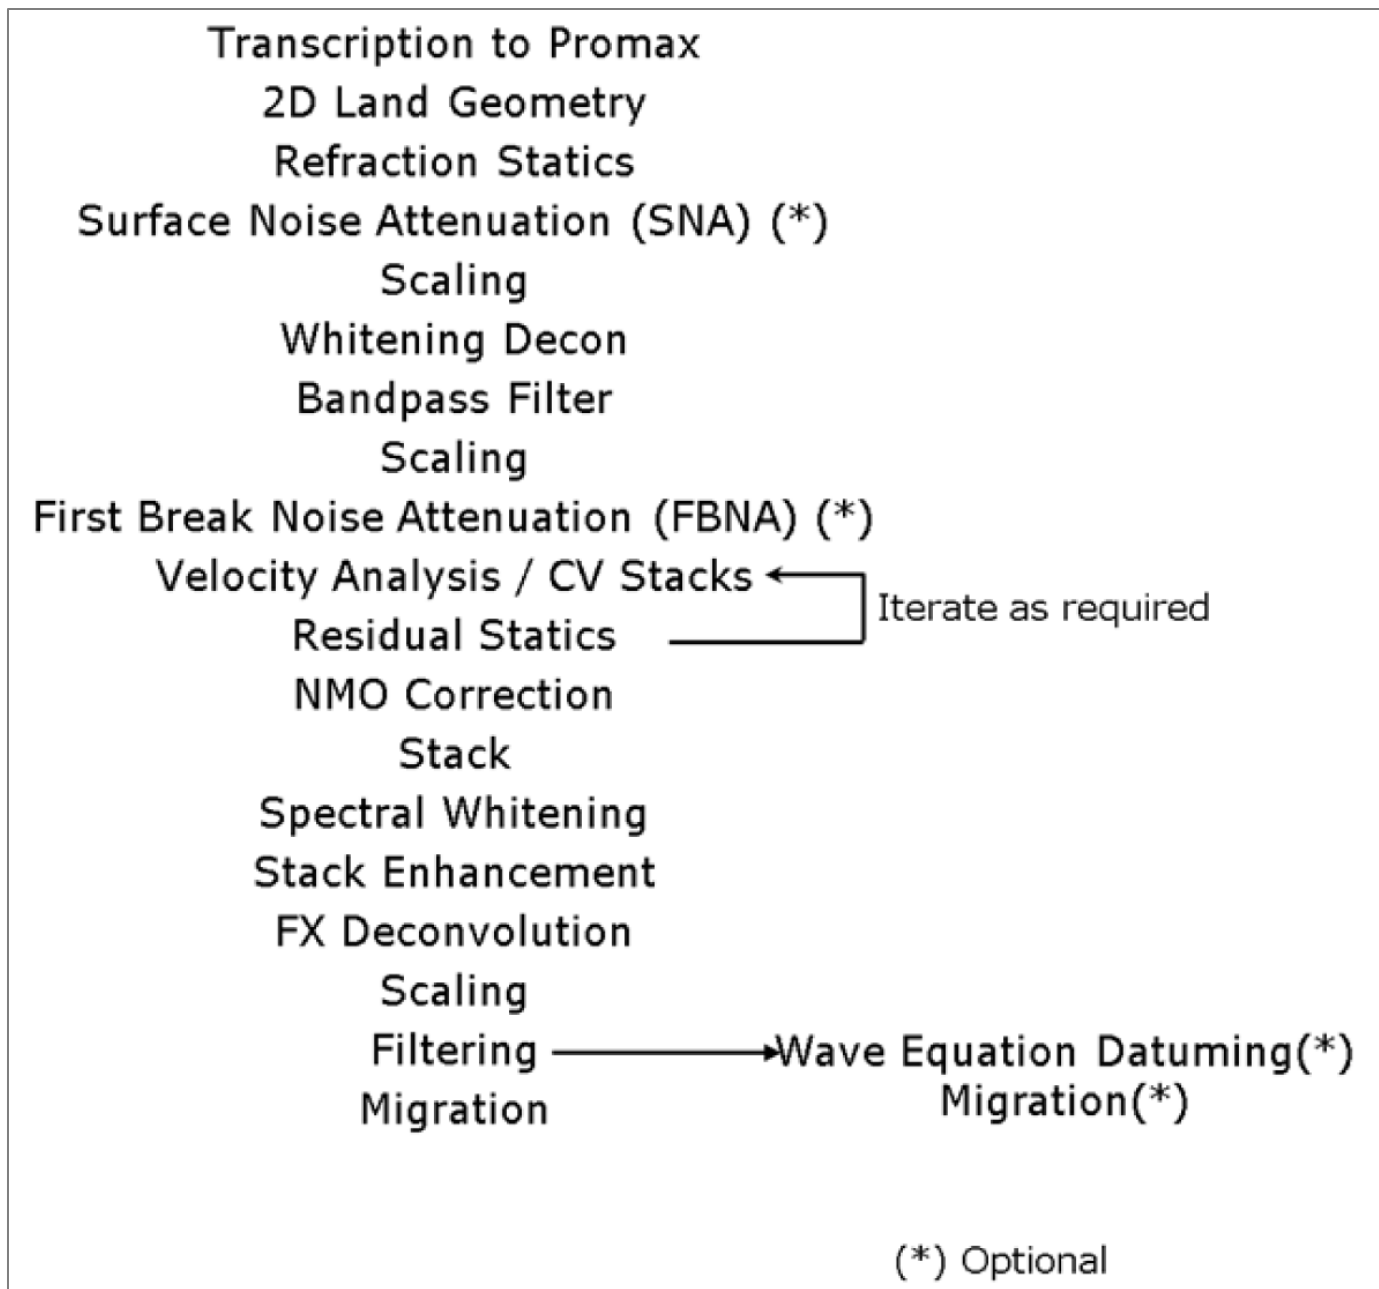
Transcription to Promax
2D Land Geometry
Refraction Statics
Surface Noise Attenuation (SNA) (*)
Scaling
Whitening Decon
Bandpass Filter
Scaling
First Break Noise Attenuation (FBNA) (*)
Velocity Analysis / CV Stacks
Iterate as required
Residual Statics
NMO Correction
Stack
Spectral Whitening
Stack Enhancement
FX Deconvolution
Scaling
Filtering
Wave Equation Datuming(*)
Migration(*)
Migration

(*) Optional